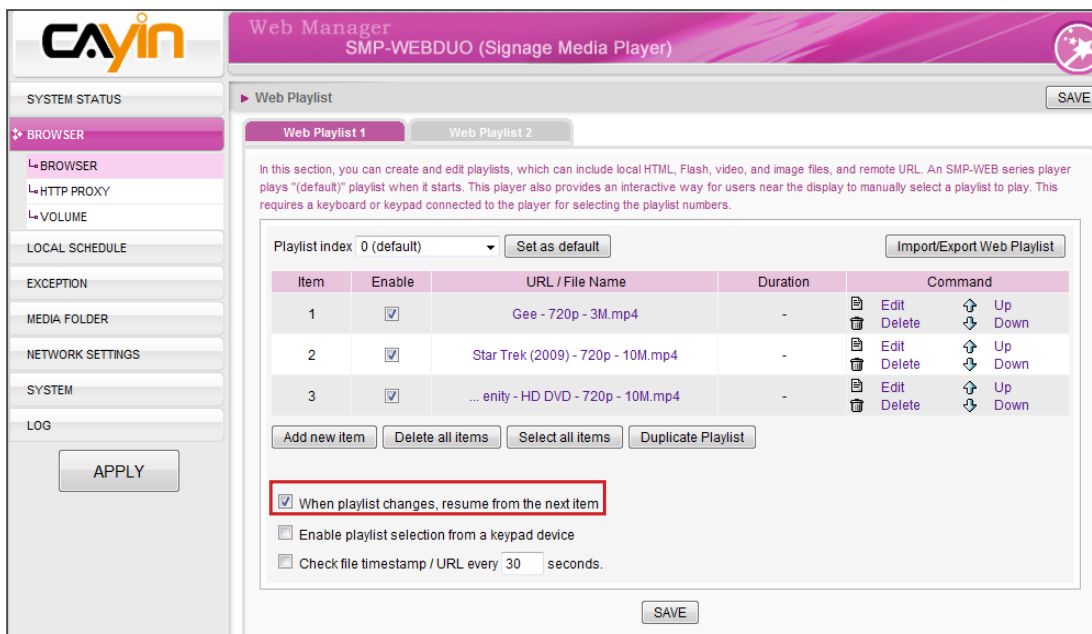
CAYIN

Web Manager
SMP-WEBDUO (Signage Media Player)

SYSTEM STATUS
BROWSER
BROWSER
HTTP PROXY
VOLUME
LOCAL SCHEDULE
EXCEPTION
MEDIA FOLDER
NETWORK SETTINGS
SYSTEM
LOG
APPLY

Web Playlist
SAVE

Web Playlist 1
Web Playlist 2

In this section, you can create and edit playlists, which can include local HTML, Flash, video, and image files, and remote URL. An SMP-WEB series player plays "(default)" playlist when it starts. This player also provides an interactive way for users near the display to manually select a playlist to play. This requires a keyboard or keypad connected to the player for selecting the playlist numbers.

Playlist index 0 (default)
Set as default
Import/Export Web Playlist

| Item | Enable | URL / File Name | Duration | Command |
|---|---|---|---|---|
| 1 | ☑ | Gee - 720p - 3M.mp4 | - | Edit Delete Up Down |
| 2 | ☑ | Star Trek (2009) - 720p - 10M.mp4 | - | Edit Delete Up Down |
| 3 | ☑ | ... enity - HD DVD - 720p - 10M.mp4 | - | Edit Delete Up Down |

Add new item
Delete all items
Select all items
Duplicate Playlist

When playlist changes, resume from the next item
Enable playlist selection from a keypad device
Check file timestamp / URL every 30 seconds.

SAVE